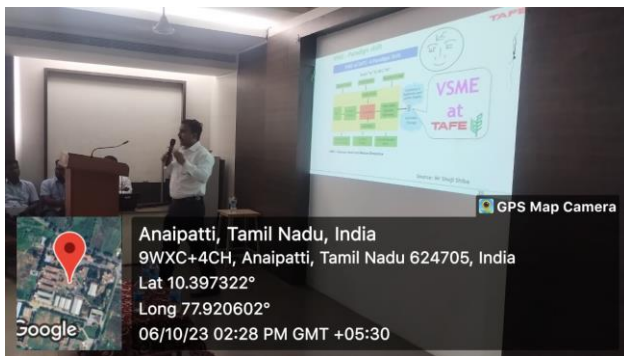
TAFE

VSME at TAFE

Source: Mr Shoji Shiba

GPS Map Camera

Anaipatti, Tamil Nadu, India
9WXC+4CH, Anaipatti, Tamil Nadu 624705, India
Lat 10.397322°
Long 77.920602°
06/10/23 02:28 PM GMT +05:30

Google